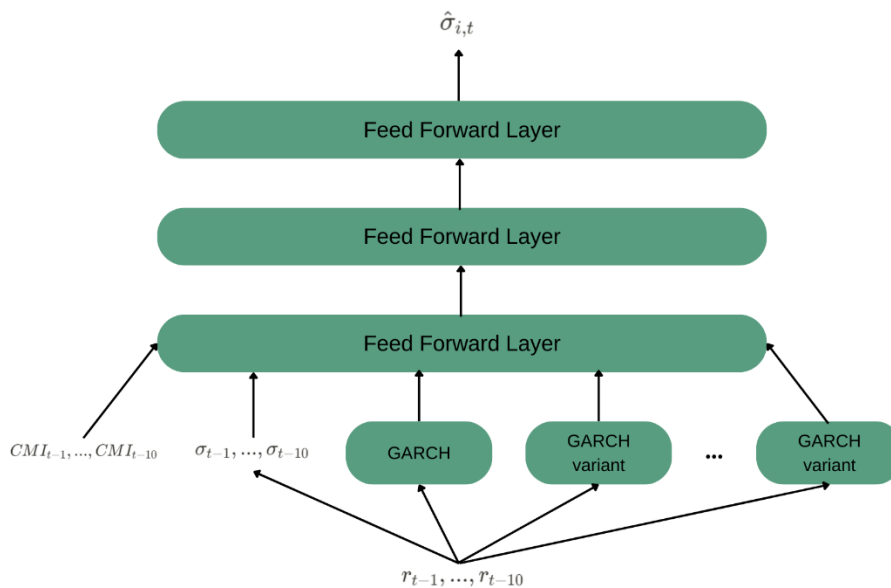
$\hat{\sigma}_{i,t}$

Feed Forward Layer

Feed Forward Layer

Feed Forward Layer

$CMI_{t-1}, ..., CMI_{t-10}$

$\sigma_{t-1}, ..., \sigma_{t-10}$

GARCH

GARCH variant

...

GARCH variant

$r_{t-1}, ..., r_{t-10}$